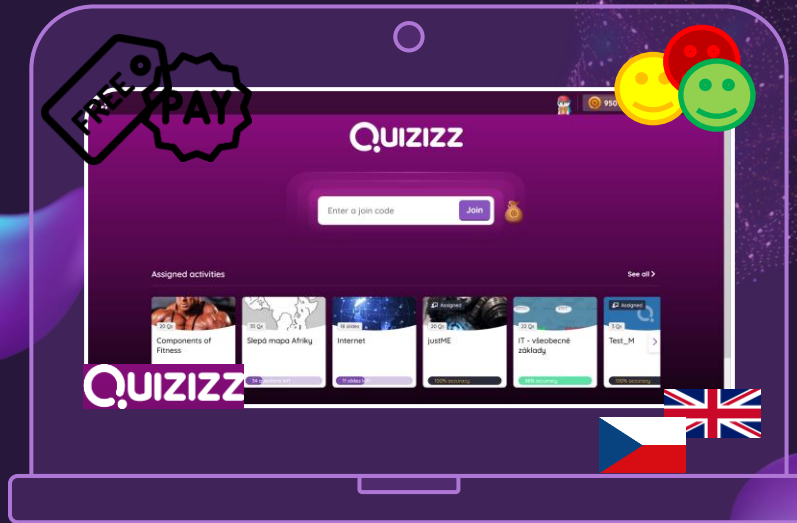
FREE

PAY

950

QUIZIZZ

Enter a join code

Join

Assigned activities

See all

20 Qs
Components of Fitness

15 Qs
Slepá mapa Afriky

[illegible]

16 slides
Internet

11 slides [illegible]

Assigned
20 Qs
justME

100% accuracy

IT - všeobecné základy

98% accuracy

Assigned
20 Qs
Test_M

100% accuracy

QUIZIZZ